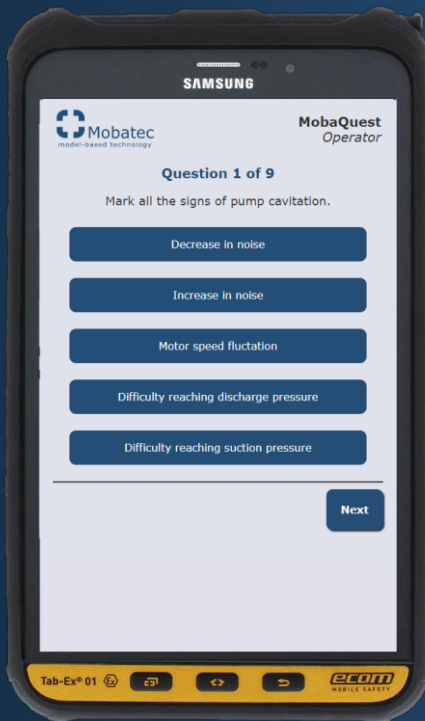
SAMSUNG

Mobatec
model-based technology

MobaQuest
Operator

Question 1 of 9

Mark all the signs of pump cavitation.

Decrease in noise

Increase in noise

Motor speed fluctation

Difficulty reaching discharge pressure

Difficulty reaching suction pressure

Next

Tab-Ex® 01

ecom
MOBILE SAFETY